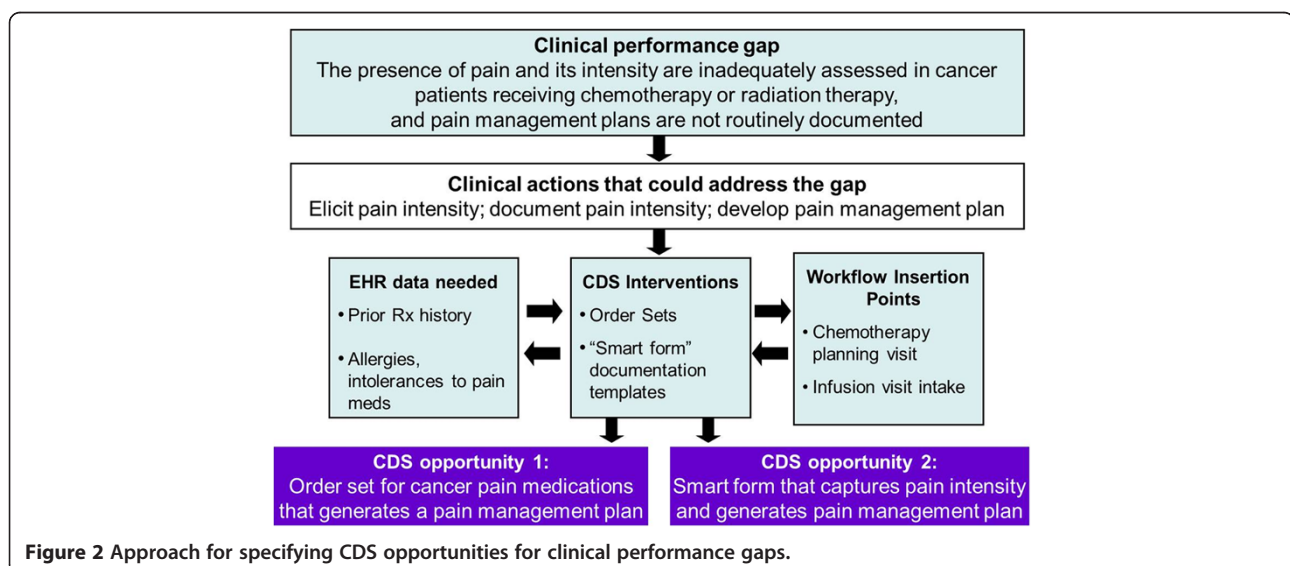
Clinical performance gap
The presence of pain and its intensity are inadequately assessed in cancer patients receiving chemotherapy or radiation therapy, and pain management plans are not routinely documented

Clinical actions that could address the gap
Elicit pain intensity; document pain intensity; develop pain management plan

EHR data needed
• Prior Rx history
• Allergies, intolerances to pain meds

CDS Interventions
• Order Sets
• "Smart form" documentation templates

Workflow Insertion Points
• Chemotherapy planning visit
• Infusion visit intake

CDS opportunity 1:
Order set for cancer pain medications that generates a pain management plan

CDS opportunity 2:
Smart form that captures pain intensity and generates pain management plan

Figure 2 Approach for specifying CDS opportunities for clinical performance gaps.